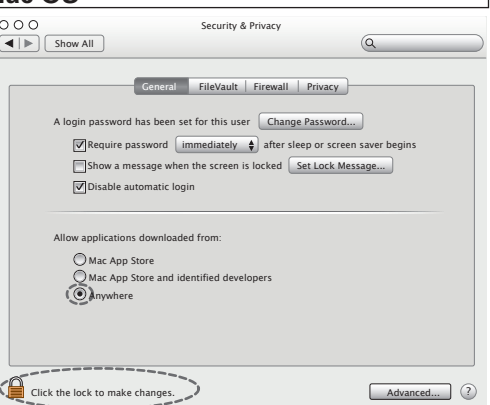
Security & Privacy

Show All

General | FileVault | Firewall | Privacy

A login password has been set for this user Change Password...

Require password immediately after sleep or screen saver begins

Show a message when the screen is locked Set Lock Message...

Disable automatic login

Allow applications downloaded from:

Mac App Store

Mac App Store and identified developers

Anywhere

Click the lock to make changes.

Advanced...

?